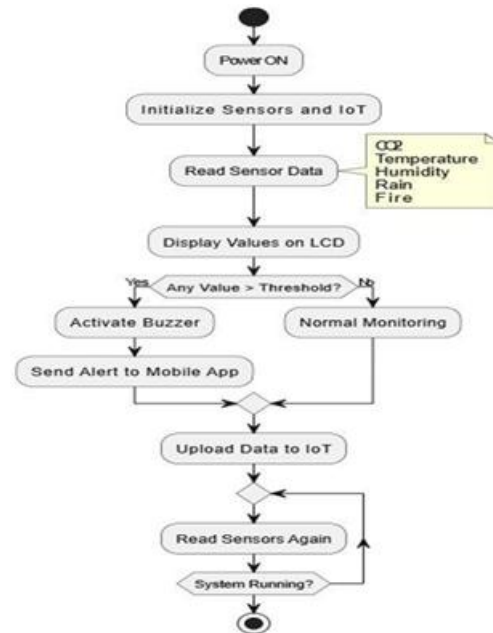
Power ON

Initialize Sensors and IoT

Read Sensor Data

CO2
Temperature
Humidity
Rain
Fire

Display Values on LCD

Yes

Any Value > Threshold?

No

Activate Buzzer

Normal Monitoring

Send Alert to Mobile App

Upload Data to IoT

Read Sensors Again

System Running?